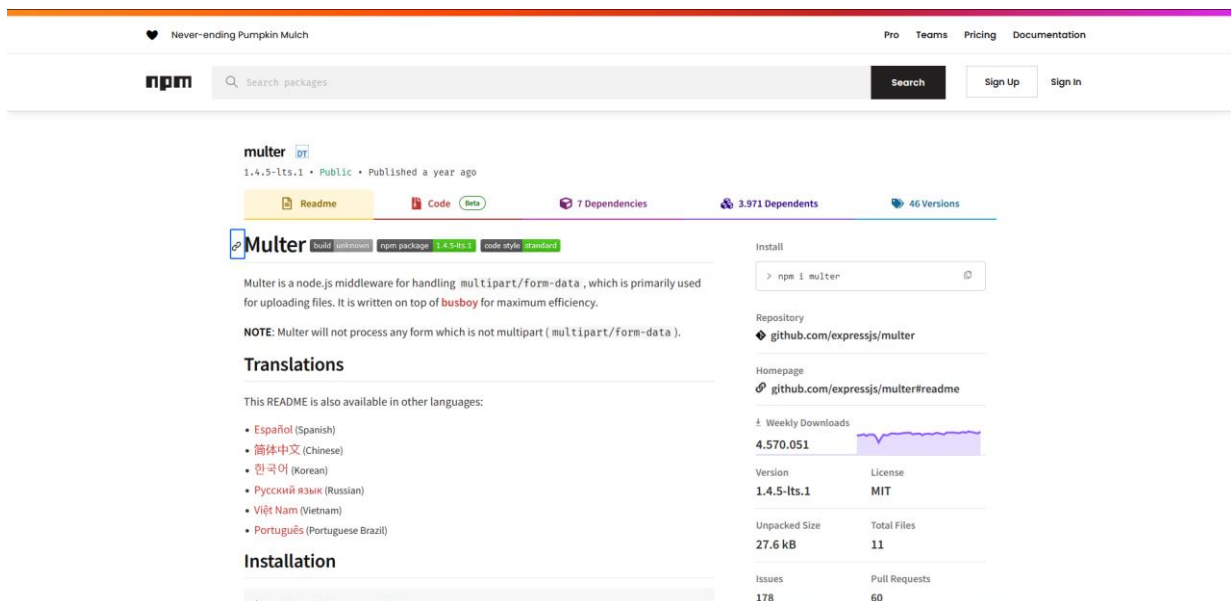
Never-ending Pumpkin Mulch

Pro Teams Pricing Documentation

npm

Search packages

Search

Sign Up

Sign In

multer DT

1.4.5-lts.1 • Public • Published a year ago

Readme

Code Beta

7 Dependencies

3.971 Dependents

46 Versions

Multer build unknown npm package 1.4.5-lts.1 code style standard

Multer is a node.js middleware for handling multipart/form-data, which is primarily used for uploading files. It is written on top of busboy for maximum efficiency.

NOTE: Multer will not process any form which is not multipart ( multipart/form-data ).

Translations

This README is also available in other languages:

• Español (Spanish)
• 简体中文 (Chinese)
• 한국어 (Korean)
• Русский язык (Russian)
• Việt Nam (Vietnam)
• Português (Portuguese Brazil)

Installation

Install

> npm i multer

Repository

github.com/expressjs/multer

Homepage

github.com/expressjs/multer#readme

Weekly Downloads

4.570.051

| Version | License |
|---|---|
| 1.4.5-lts.1 | MIT |

| Unpacked Size | Total Files |
|---|---|
| 27.6 kB | 11 |

| Issues | Pull Requests |
|---|---|
| 178 | 60 |